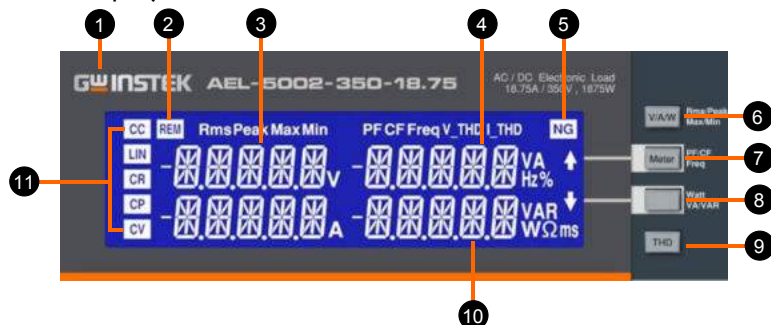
1
2
3
4
5
GW INSTEK AEL-5002-350-18.75
AC / DC Electronic Load 18.75A / 350V , 1875W
CC REM Rms Peak Max Min PF CF Freq V_THD I_THD NG
LIN
CR
CP
CV
V VA Hz %
A VAR W Ω ms
V/A/W Rms/Peak Max/Min
6
Meter PF/CF Freq
7
Watt VA/VAR
8
THD
9
11
10